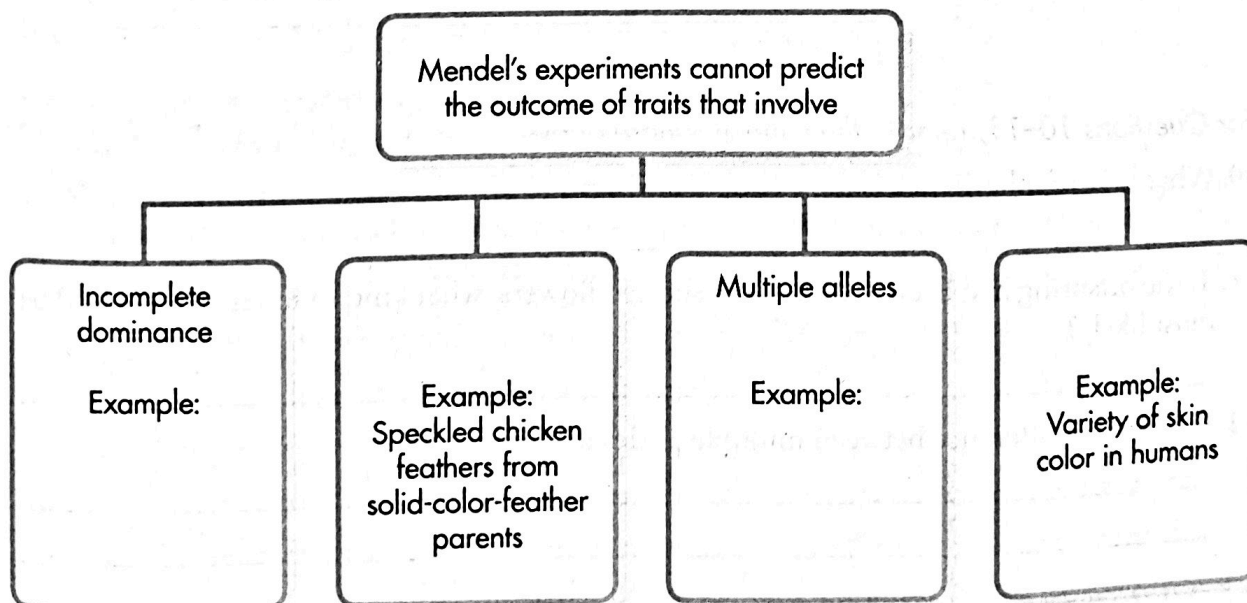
Mendel's experiments cannot predict the outcome of traits that involve

Incomplete dominance

Example:

Example: Speckled chicken feathers from solid-color-feather parents

Multiple alleles

Example:

Example: Variety of skin color in humans